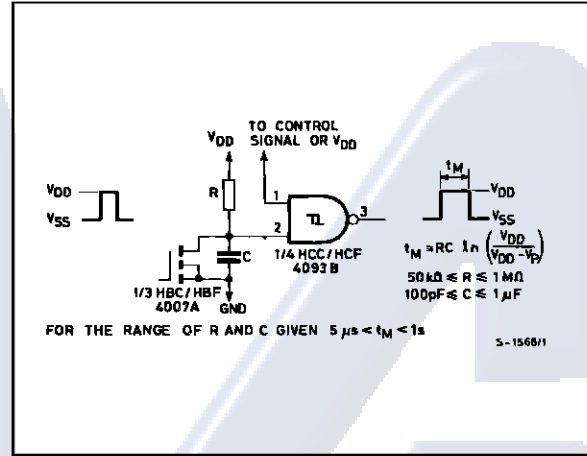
$V_{DD}$
$V_{SS}$

TO CONTROL SIGNAL OR $V_{DD}$

$V_{DD}$

R

C

1

2

3

1/3 HBC/HBF 4007A

GND

1/4 HCC/HCF 4093B

$t_M$

$V_{DD}$

$V_{SS}$

$t_M \approx RC \ ln \left(\frac{V_{DD}}{V_{DD}-V_P}\right)$

$50k\Omega \leq R \leq 1M\Omega$
$100pF \leq C \leq 1\mu F$

FOR THE RANGE OF R AND C GIVEN $5\mu s < t_M < 1s$

S-1566/1